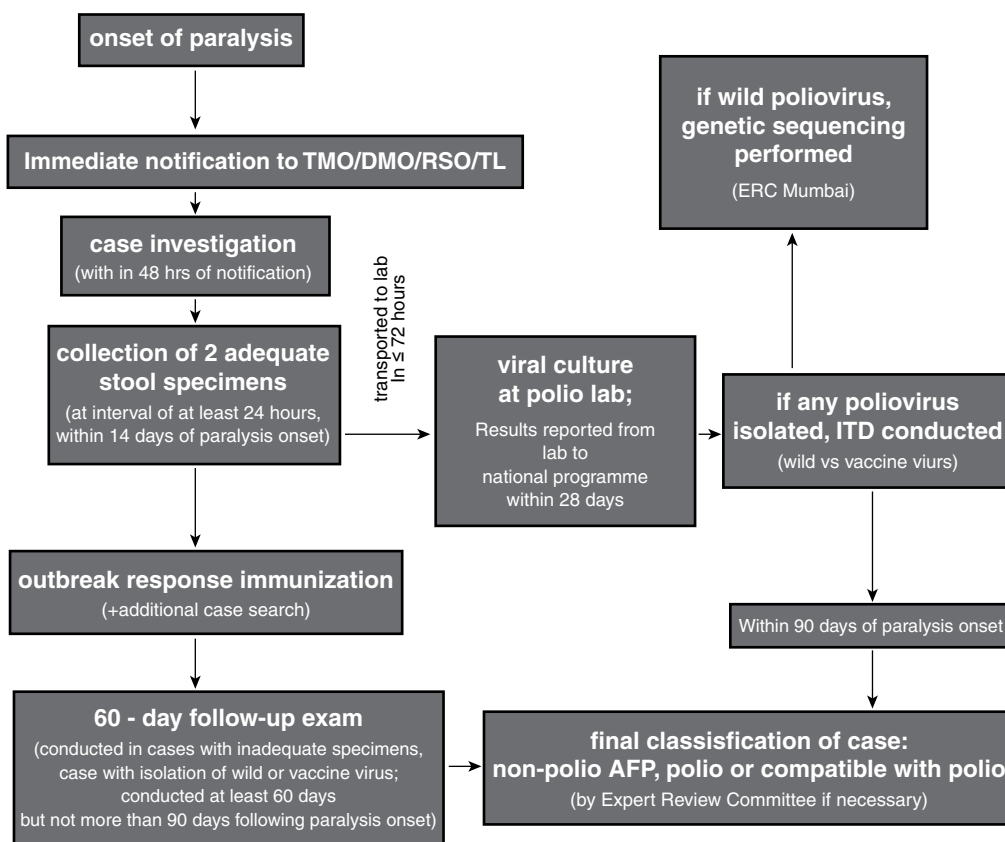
onset of paralysis

Immediate notification to TMO/DMO/RSO/TL

case investigation
(with in 48 hrs of notification)

collection of 2 adequate stool specimens
(at interval of at least 24 hours, within 14 days of paralysis onset)

transported to lab In ≤ 72 hours

viral culture at polio lab;
Results reported from lab to national programme within 28 days

if any poliovirus isolated, ITD conducted
(wild vs vaccine viurs)

if wild poliovirus, genetic sequencing performed
(ERC Mumbai)

outbreak response immunization
(+additional case search)

Within 90 days of paralysis onset

60 - day follow-up exam
(conducted in cases with inadequate specimens, case with isolation of wild or vaccine virus; conducted at least 60 days but not more than 90 days following paralysis onset)

final classification of case:
non-polio AFP, polio or compatible with polio
(by Expert Review Committee if necessary)